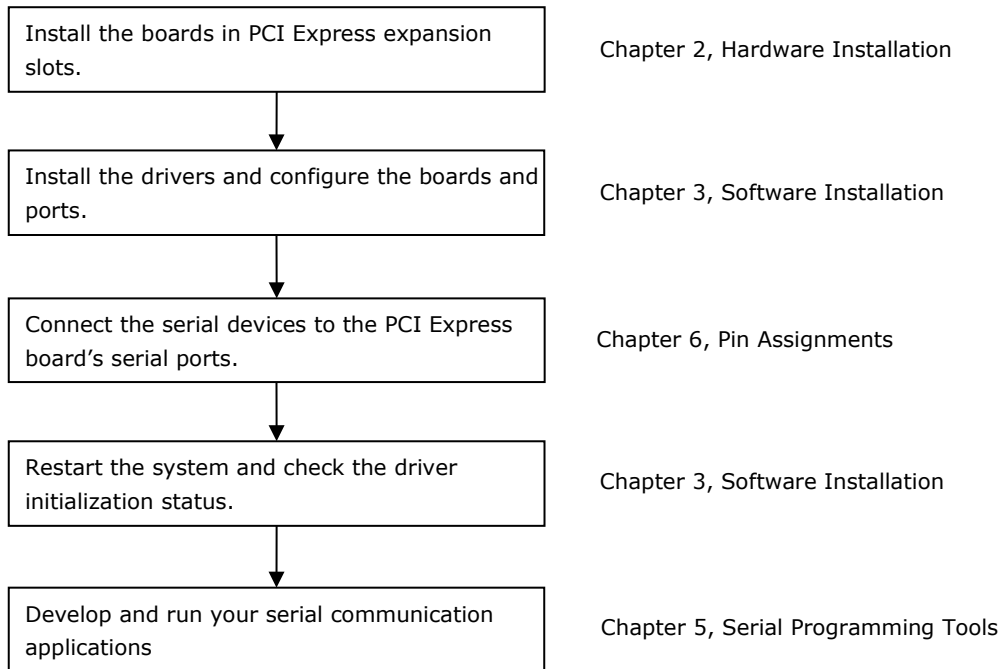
Install the boards in PCI Express expansion slots.

Chapter 2, Hardware Installation

Install the drivers and configure the boards and ports.

Chapter 3, Software Installation

Connect the serial devices to the PCI Express board's serial ports.

Chapter 6, Pin Assignments

Restart the system and check the driver initialization status.

Chapter 3, Software Installation

Develop and run your serial communication applications

Chapter 5, Serial Programming Tools